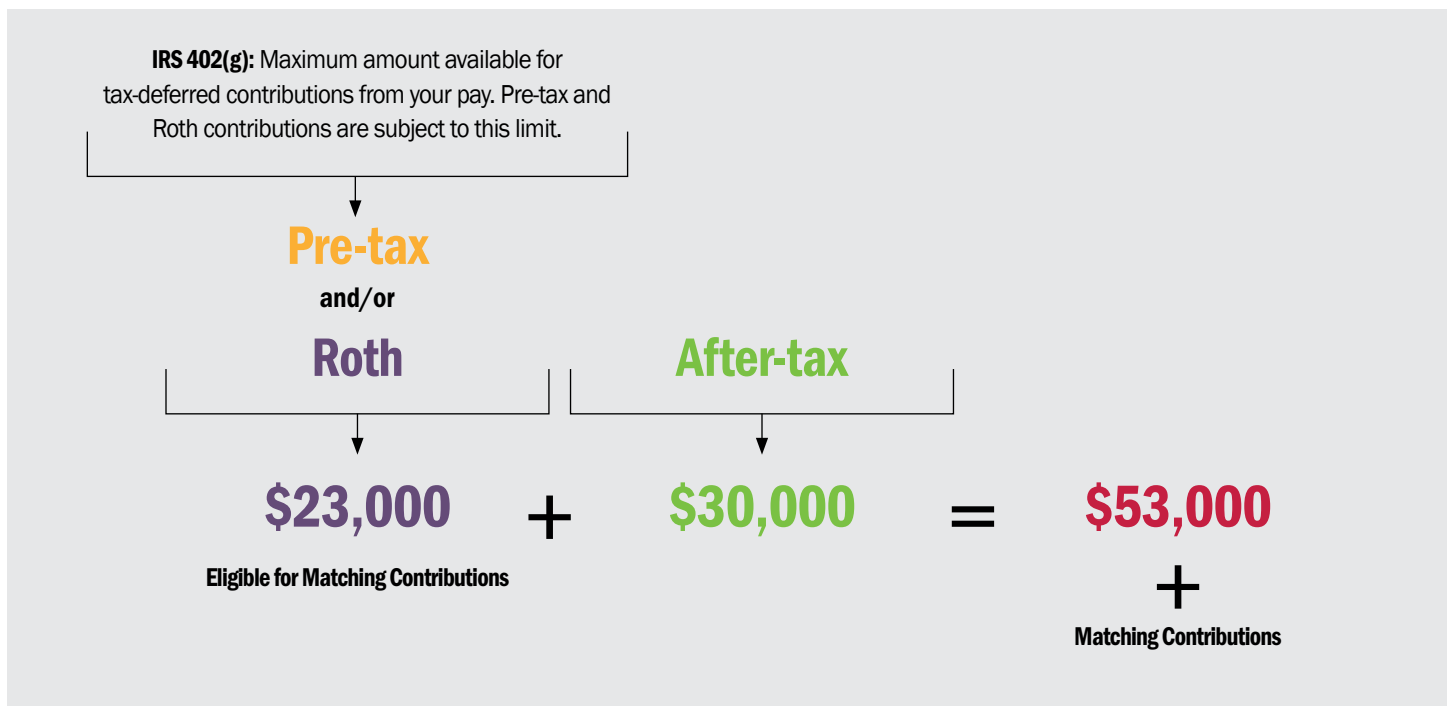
**IRS 402(g):** Maximum amount available for tax-deferred contributions from your pay. Pre-tax and Roth contributions are subject to this limit.

Pre-tax

and/or

Roth

After-tax

\$23,000 + \$30,000 = \$53,000

Eligible for Matching Contributions

+

Matching Contributions